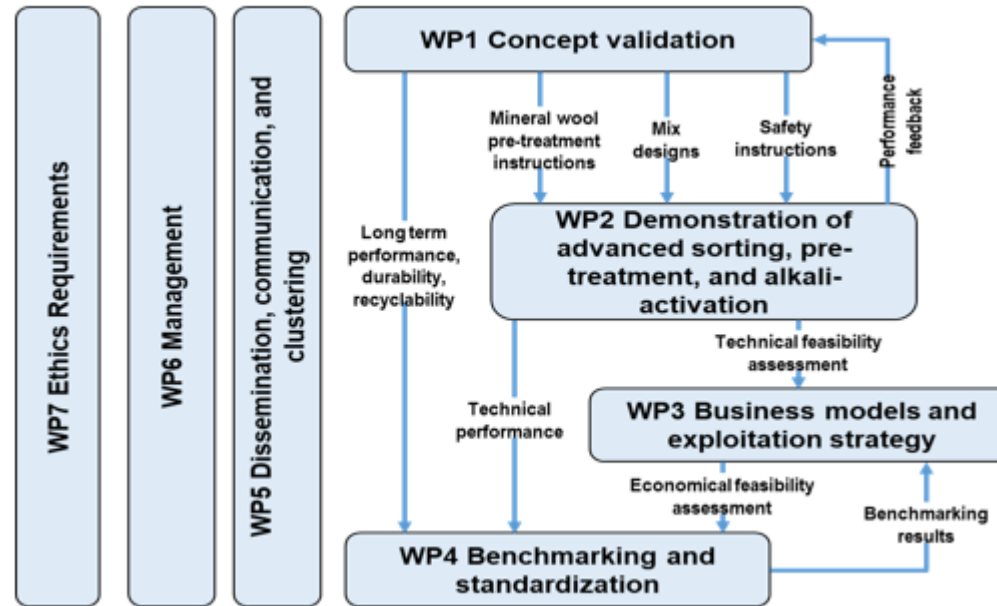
WP7 Ethics Requirements

WP6 Management

WP5 Dissemination, communication, and clustering

WP1 Concept validation

Mineral wool pre-treatment instructions

Mix designs

Safety instructions

Performance feedback

Long term performance, durability, recyclability

WP2 Demonstration of advanced sorting, pre-treatment, and alkali-activation

Technical feasibility assessment

Technical performance

WP3 Business models and exploitation strategy

Economical feasibility assessment

Benchmarking results

WP4 Benchmarking and standardization